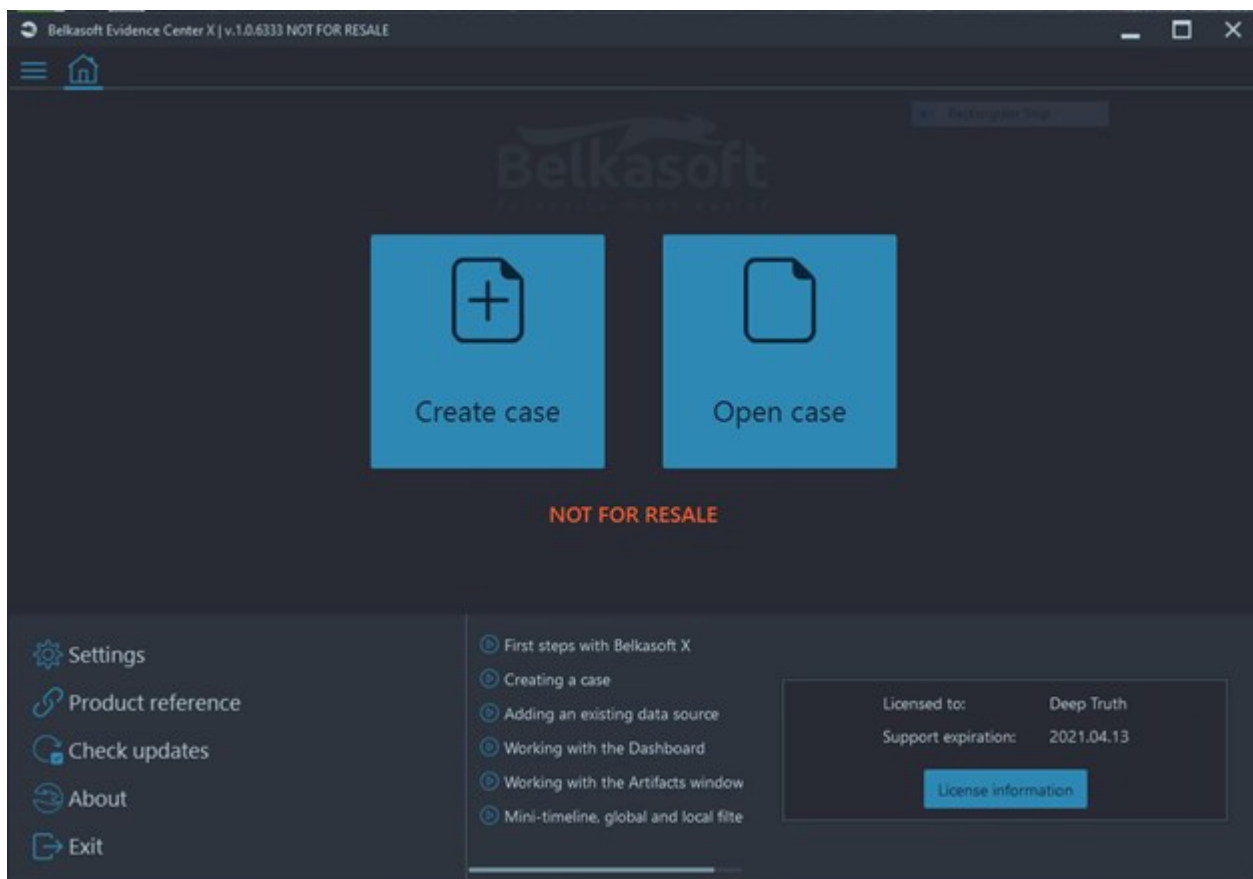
Belkasoft Evidence Center X | v.1.0.6333 NOT FOR RESALE

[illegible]

Belkasoft

Create case

Open case

NOT FOR RESALE

Settings
Product reference
Check updates
About
Exit

First steps with Belkasoft X
Creating a case
Adding an existing data source
Working with the Dashboard
Working with the Artifacts window
Mini-timeline, global and local filte

Licensed to: Deep Truth
Support expiration: 2021.04.13

License information